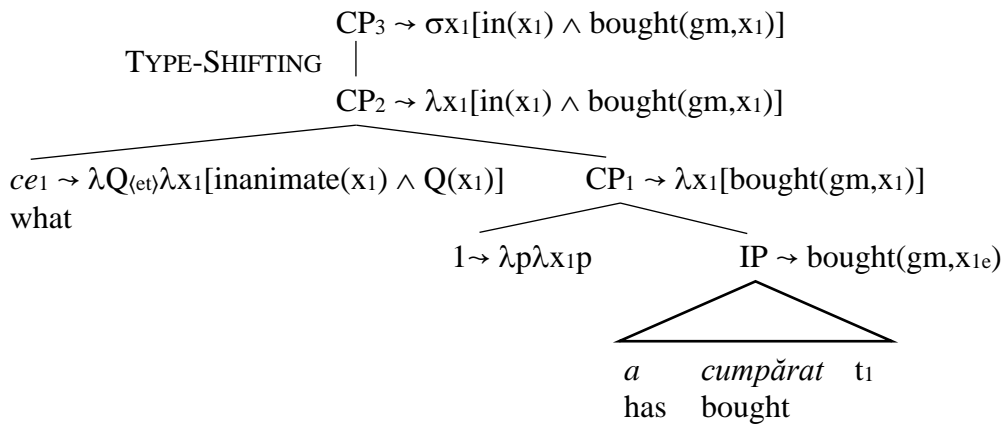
$CP_3 \rightarrow \sigma x_1[in(x_1) \wedge bought(gm,x_1)]$

TYPE-SHIFTING

$CP_2 \rightarrow \lambda x_1[in(x_1) \wedge bought(gm,x_1)]$

*ce*$_1 \rightarrow \lambda Q_{\langle et \rangle}\lambda x_1[inanimate(x_1) \wedge Q(x_1)]$
what

$CP_1 \rightarrow \lambda x_1[bought(gm,x_1)]$

$1 \rightarrow \lambda p \lambda x_1 p$

$IP \rightarrow bought(gm,x_{1e})$

*a* *cumpărat* $t_1$
has bought